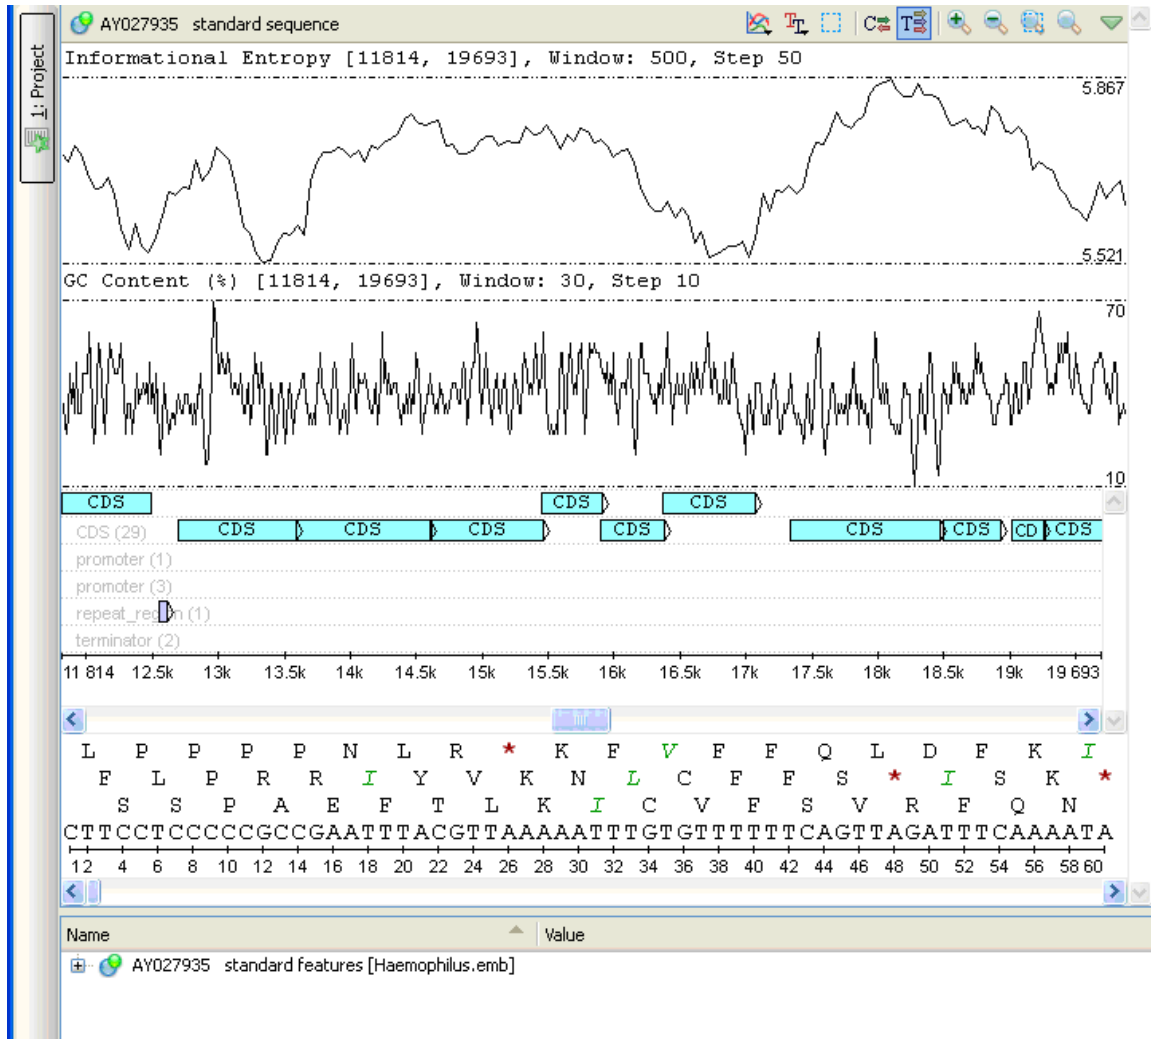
1: Project

AY027935 standard sequence

Informational Entropy [11814, 19693], Window: 500, Step 50

5.867

5.521

GC Content (%) [11814, 19693], Window: 30, Step 10

70

10

CDS CDS CDS
CDS (29) CDS CDS CDS CDS CDS CDS CD CDS
promoter (1)
promoter (3)
repeat_region (1)
terminator (2)

11 814 12.5k 13k 13.5k 14k 14.5k 15k 15.5k 16k 16.5k 17k 17.5k 18k 18.5k 19k 19 693

L P P P P N L R * K F V F F Q L D F K I
F L P R R I Y V K N L C F F S * I S K *
S S P A E F T L K I C V F S V R F Q N
CTTCCTCCCCCGCCGAATTTACGTTAAAAATTTGTGTTTTTTCAGTTAGATTTCAAAATA
12 4 6 8 10 12 14 16 18 20 22 24 26 28 30 32 34 36 38 40 42 44 46 48 50 52 54 56 58 60

Name | Value

AY027935 standard features [Haemophilus.emb]